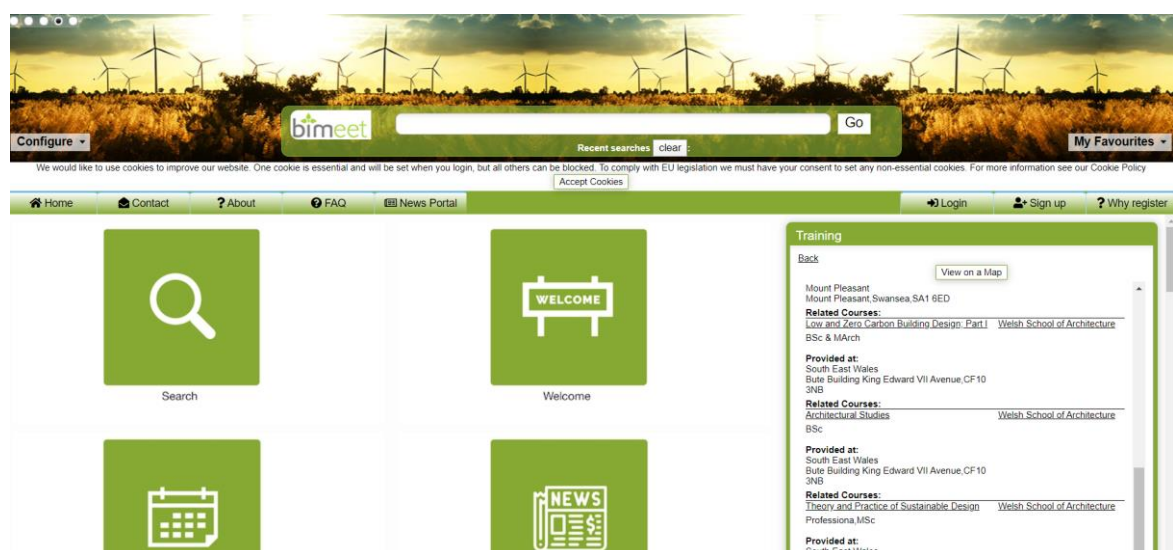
bimeet

Go

Recent searches clear :

Configure

My Favourites

We would like to use cookies to improve our website. One cookie is essential and will be set when you login, but all others can be blocked. To comply with EU legislation we must have your consent to set any non-essential cookies. For more information see our Cookie Policy

Accept Cookies

Home Contact ? About FAQ News Portal

Login Sign up ? Why register

WELCOME

Search

Welcome

NEWS

Training

Back

View on a Map

Mount Pleasant
Mount Pleasant,Swansea,SA1 6ED

Related Courses:

| Low and Zero Carbon Building Design: Part I | Welsh School of Architecture |
|---|---|

BSc & MArch

Provided at:
South East Wales
Bute Building King Edward VII Avenue,CF10 3NB

Related Courses:

| Architectural Studies | Welsh School of Architecture |
|---|---|

BSc

Provided at:
South East Wales
Bute Building King Edward VII Avenue,CF10 3NB

Related Courses:

| Theory and Practice of Sustainable Design | Welsh School of Architecture |
|---|---|

Professiona,MSc

Provided at:
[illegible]